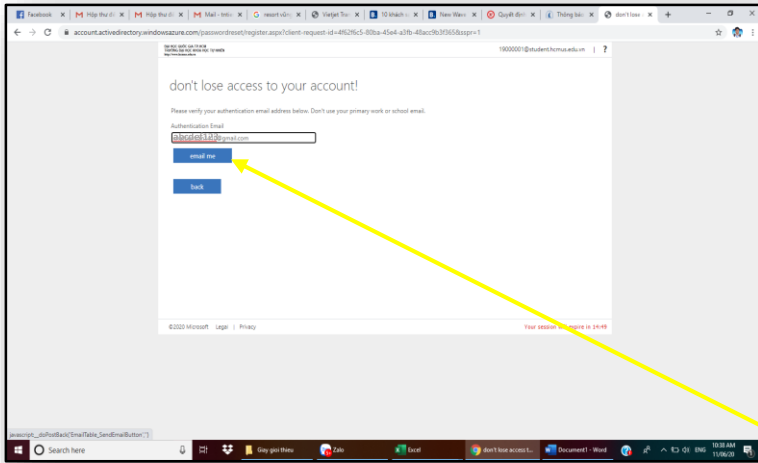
Facebook | Hộp thư đến | Hộp thư đến | Mail - tmlov | resort vũng | Vietjet Tra | 10 khách s | New Wave | Quyết định | Thông báo | don't lose

account.activedirectory.windowsazure.com/passwordreset/register.aspx?client-request-id=4f62f6c5-80ba-45e4-a3fb-48acc9b3f365&sspr=1

19000001@student.hcmus.edu.vn | ?

don't lose access to your account!

Please verify your authentication email address below. Don't use your primary work or school email.

Authentication Email
abcdxx@gmail.com

email me

back

©2020 Microsoft Legal | Privacy

Your session will expire in 14:49

javascript:__doPostBack('EmailTable_SendEmailButton','')

Search here

Giay gioi thieu

Zalo

Excel

don't lose access t...

Document1 - Word

ENG 10:38 AM 11/06/20